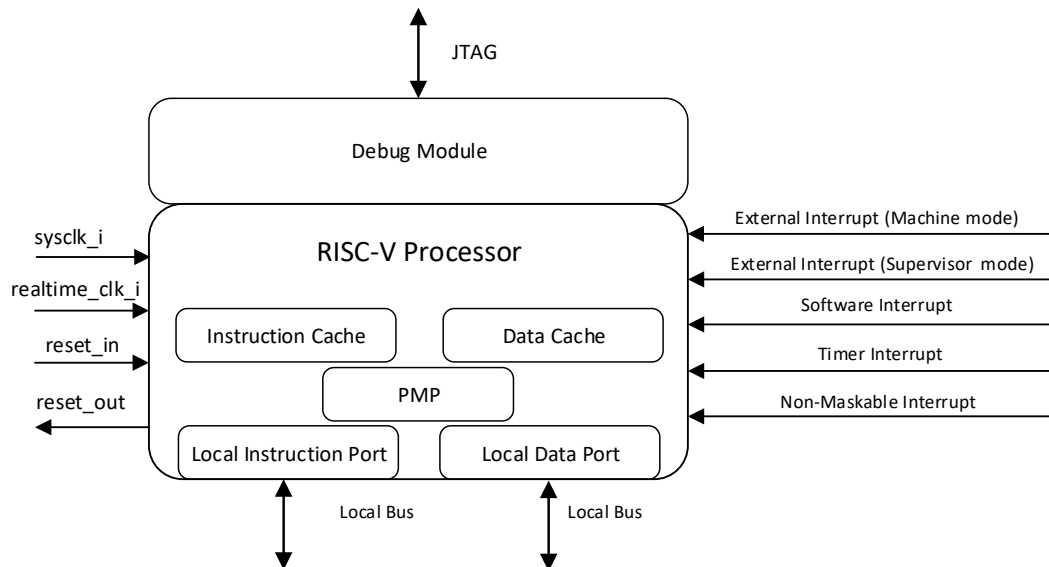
JTAG

Debug Module

sysclk_i

realtime_clk_i

reset_in

reset_out

RISC-V Processor

Instruction Cache

Data Cache

PMP

Local Instruction Port

Local Data Port

External Interrupt (Machine mode)

External Interrupt (Supervisor mode)

Software Interrupt

Timer Interrupt

Non-Maskable Interrupt

Local Bus

Local Bus